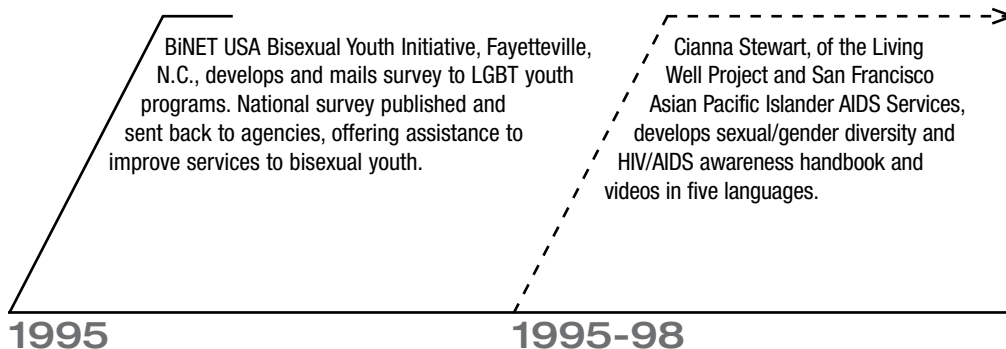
BiNET USA Bisexual Youth Initiative, Fayetteville, N.C., develops and mails survey to LGBT youth programs. National survey published and sent back to agencies, offering assistance to improve services to bisexual youth.

1995

Cianna Stewart, of the Living Well Project and San Francisco Asian Pacific Islander AIDS Services, develops sexual/gender diversity and HIV/AIDS awareness handbook and videos in five languages.

1995-98